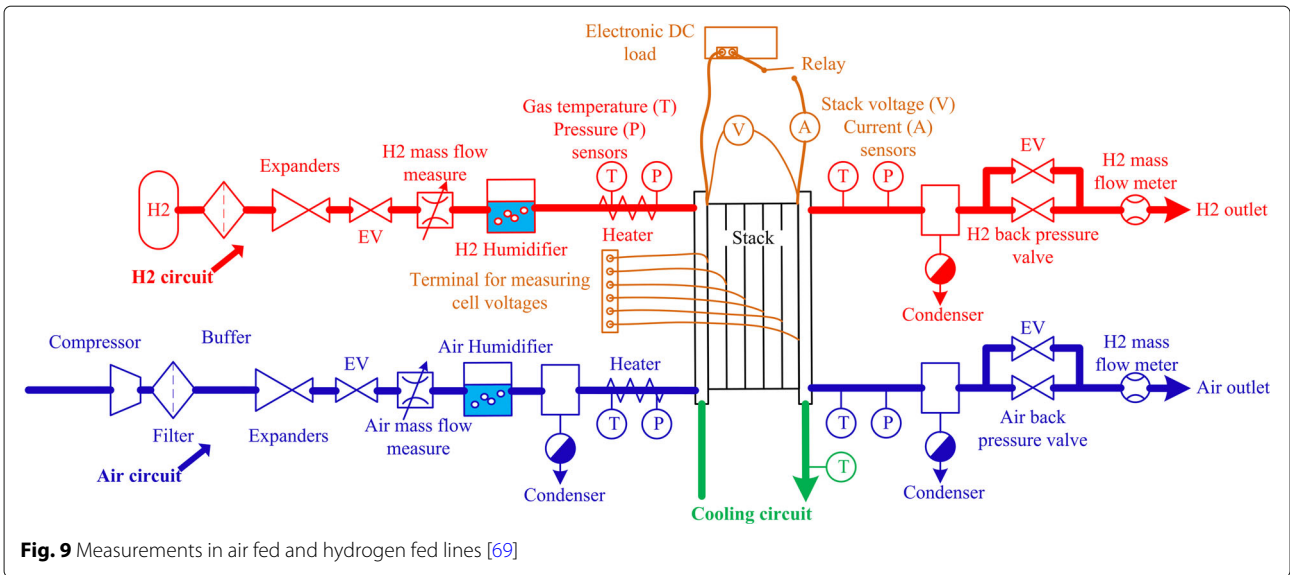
Electronic DC load

Relay

Gas temperature (T)
Pressure (P)
sensors

Stack voltage (V)
Current (A)
sensors

V

A

Expanders

H2 mass flow measure

EV

H2 mass flow meter

H2

EV

T

P

T

P

H2 outlet

Stack

H2 Humidifier

Heater

H2 back pressure valve

H2 circuit

Terminal for measuring cell voltages

Condenser

Compressor

Buffer

EV

Air Humidifier

Heater

EV

H2 mass flow meter

Air outlet

Filter

Expanders

Air mass flow measure

T

P

T

P

Air back pressure valve

Air circuit

Condenser

T

Condenser

Cooling circuit

**Fig. 9** Measurements in air fed and hydrogen fed lines [69]